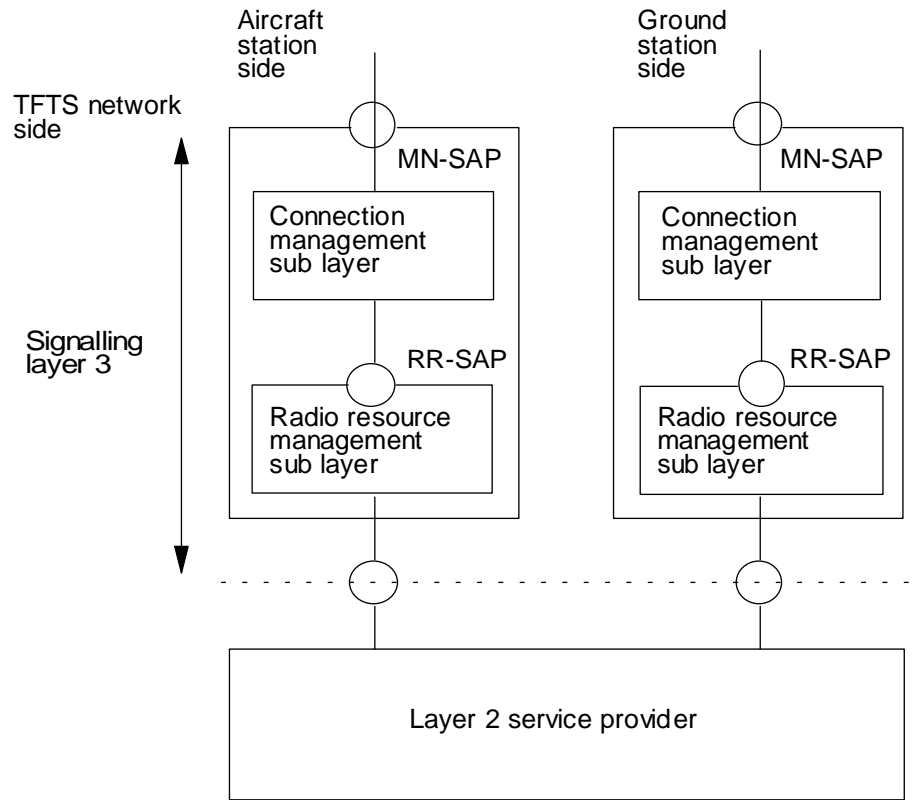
Aircraft station side

Ground station side

TFTS network side

MN-SAP

Connection management sub layer

RR-SAP

Radio resource management sub layer

MN-SAP

Connection management sub layer

RR-SAP

Radio resource management sub layer

Signalling layer 3

Layer 2 service provider